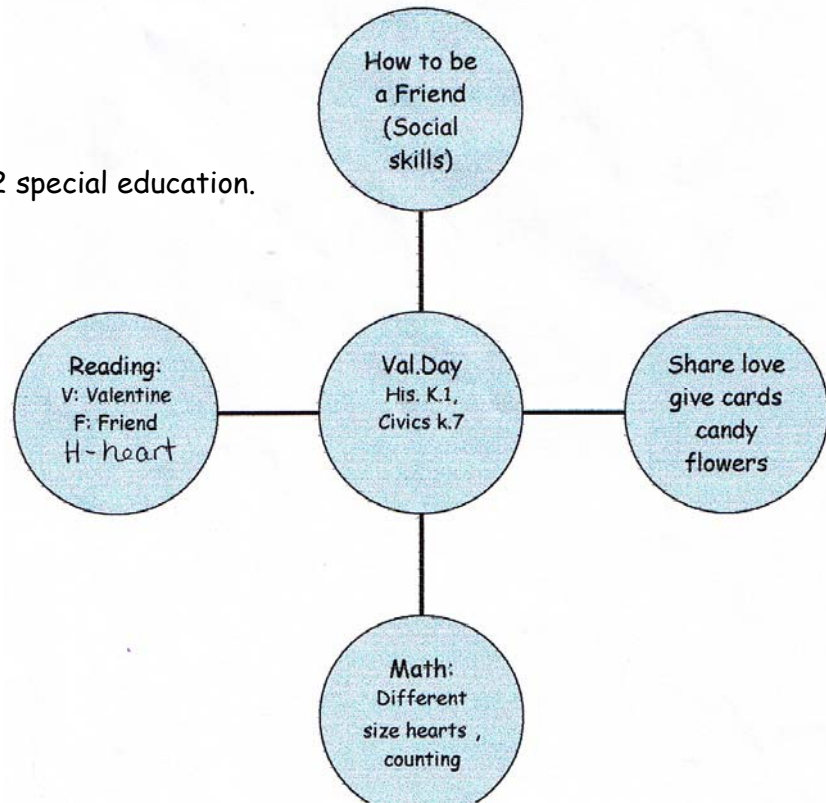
2 special education.

How to be a Friend (Social skills)

Reading:
V: Valentine
F: Friend
H-heart

Val.Day
His. K.1,
Civics k.7

Share love give cards candy flowers

Math:
Different size hearts , counting